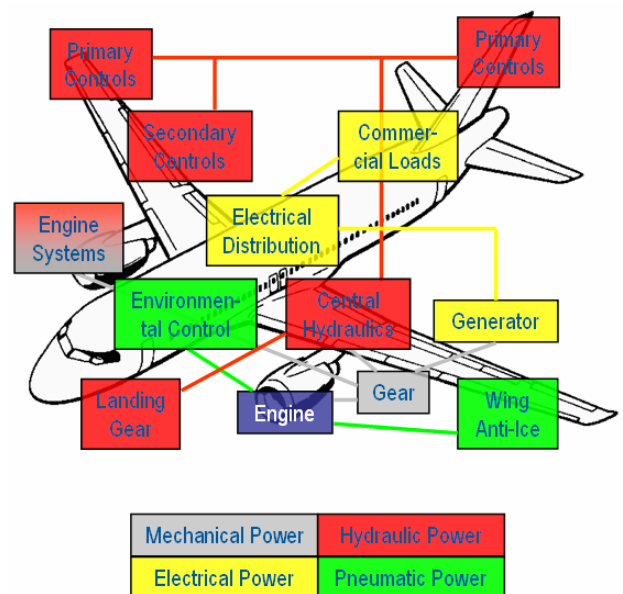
Primary Controls

Primary Controls

Secondary Controls

Commercial Loads

Engine Systems

Electrical Distribution

Environmental Control

Central Hydraulics

Generator

Gear

Landing Gear

Engine

Wing Anti-Ice

| Mechanical Power | Hydraulic Power |
|---|---|
| Electrical Power | Pneumatic Power |